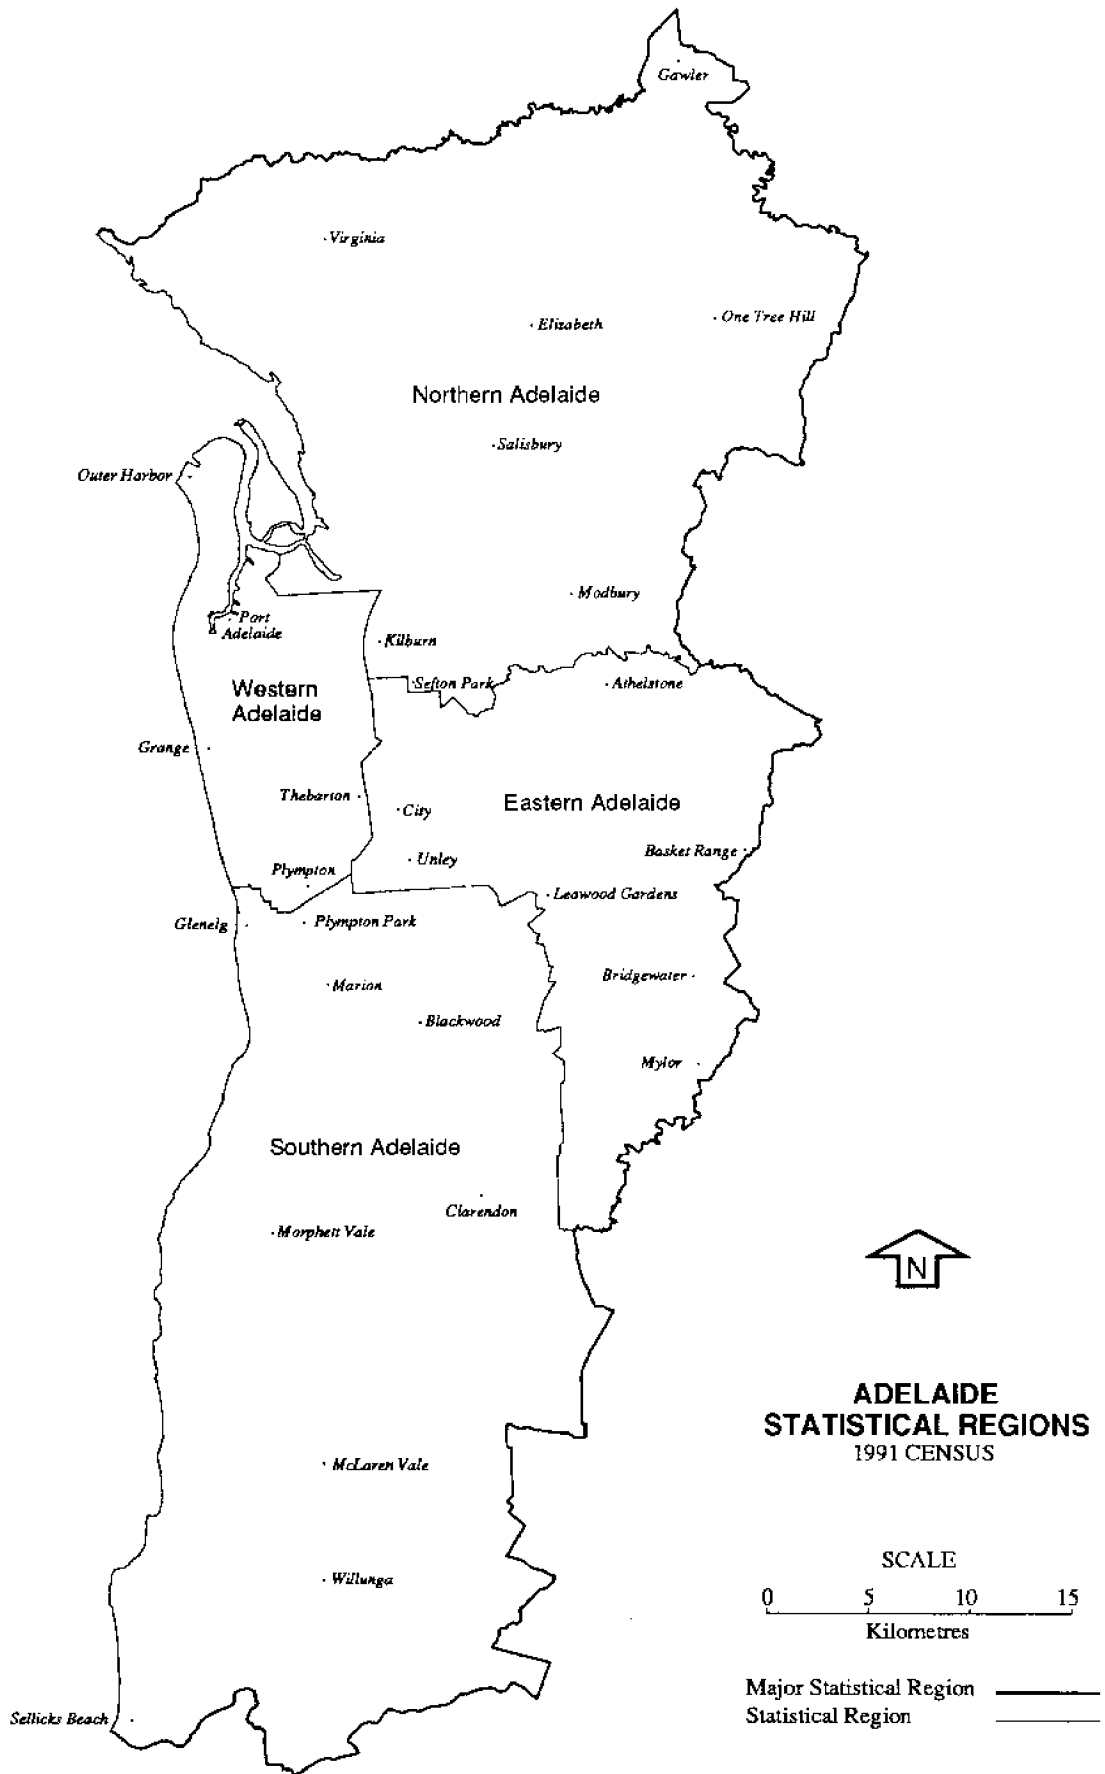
Gawler

Virginia

Elizabeth

One Tree Hill

Northern Adelaide

Salisbury

Outer Harbor

Modbury

Port Adelaide

Kilburn

Sefton Park

Athelstone

Western Adelaide

Grange

Thebarton

City

Eastern Adelaide

Plympton

Unley

Basket Range

Leawood Gardens

Glenelg

Plympton Park

Bridgewater

Marion

Blackwood

Mylor

Southern Adelaide

Clarendon

Morphett Vale

N

ADELAIDE
STATISTICAL REGIONS
1991 CENSUS

McLaren Vale

SCALE
0 5 10 15
Kilometres

Willunga

Major Statistical Region
Statistical Region

Sellicks Beach